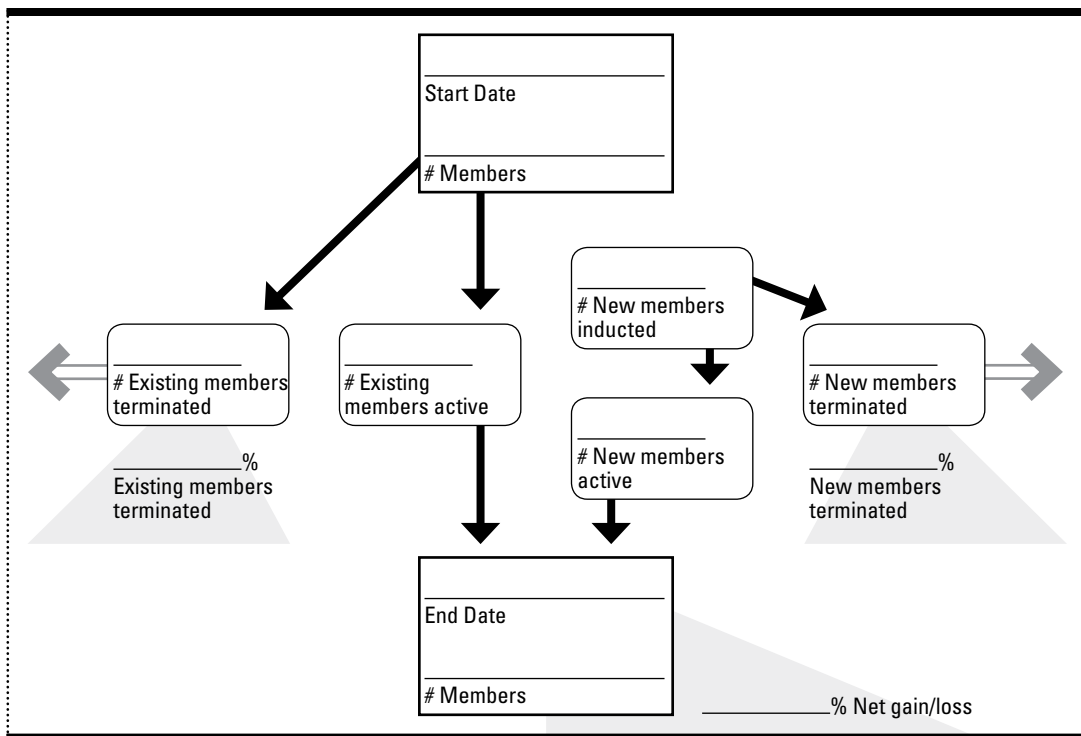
_______________
Start Date

_______________
# Members

__________
# Existing members terminated

__________%
Existing members terminated

__________
# Existing members active

__________
# New members inducted

__________
# New members active

__________
# New members terminated

__________%
New members terminated

_______________
End Date

_______________
# Members

__________% Net gain/loss